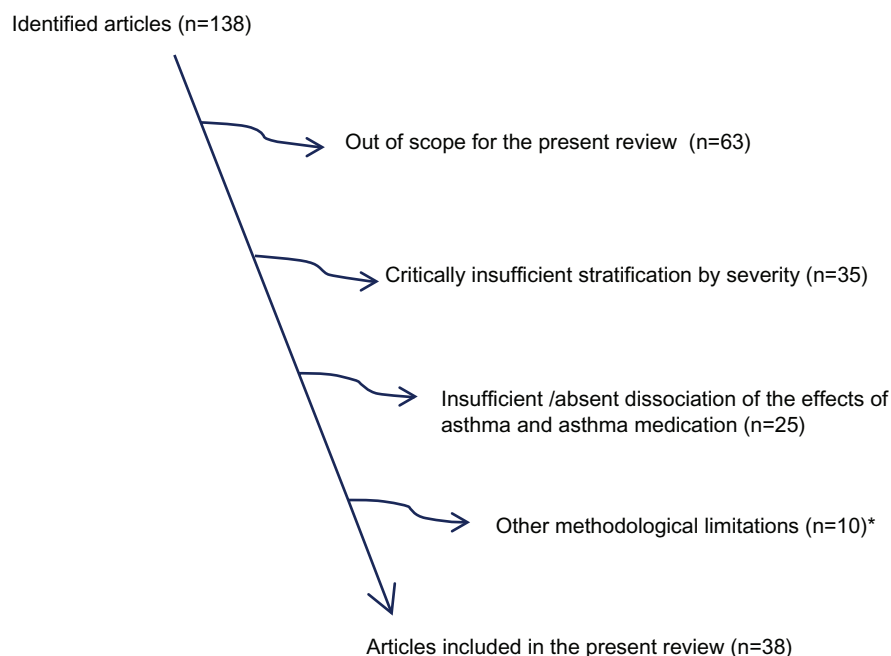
Identified articles (n=138)

Out of scope for the present review (n=63)

Critically insufficient stratification by severity (n=35)

Insufficient /absent dissociation of the effects of asthma and asthma medication (n=25)

Other methodological limitations (n=10)*

Articles included in the present review (n=38)